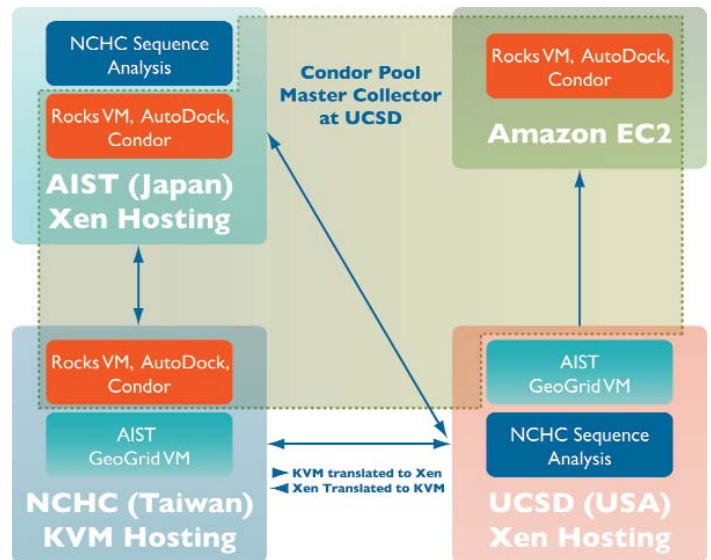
NCHC Sequence Analysis

Rocks VM, AutoDock, Condor

AIST (Japan) Xen Hosting

Condor Pool Master Collector at UCSD

Rocks VM, AutoDock, Condor

Amazon EC2

Rocks VM, AutoDock, Condor

AIST GeoGrid VM

NCHC (Taiwan) KVM Hosting

KVM translated to Xen
Xen Translated to KVM

AIST GeoGrid VM

NCHC Sequence Analysis

UCSD (USA) Xen Hosting